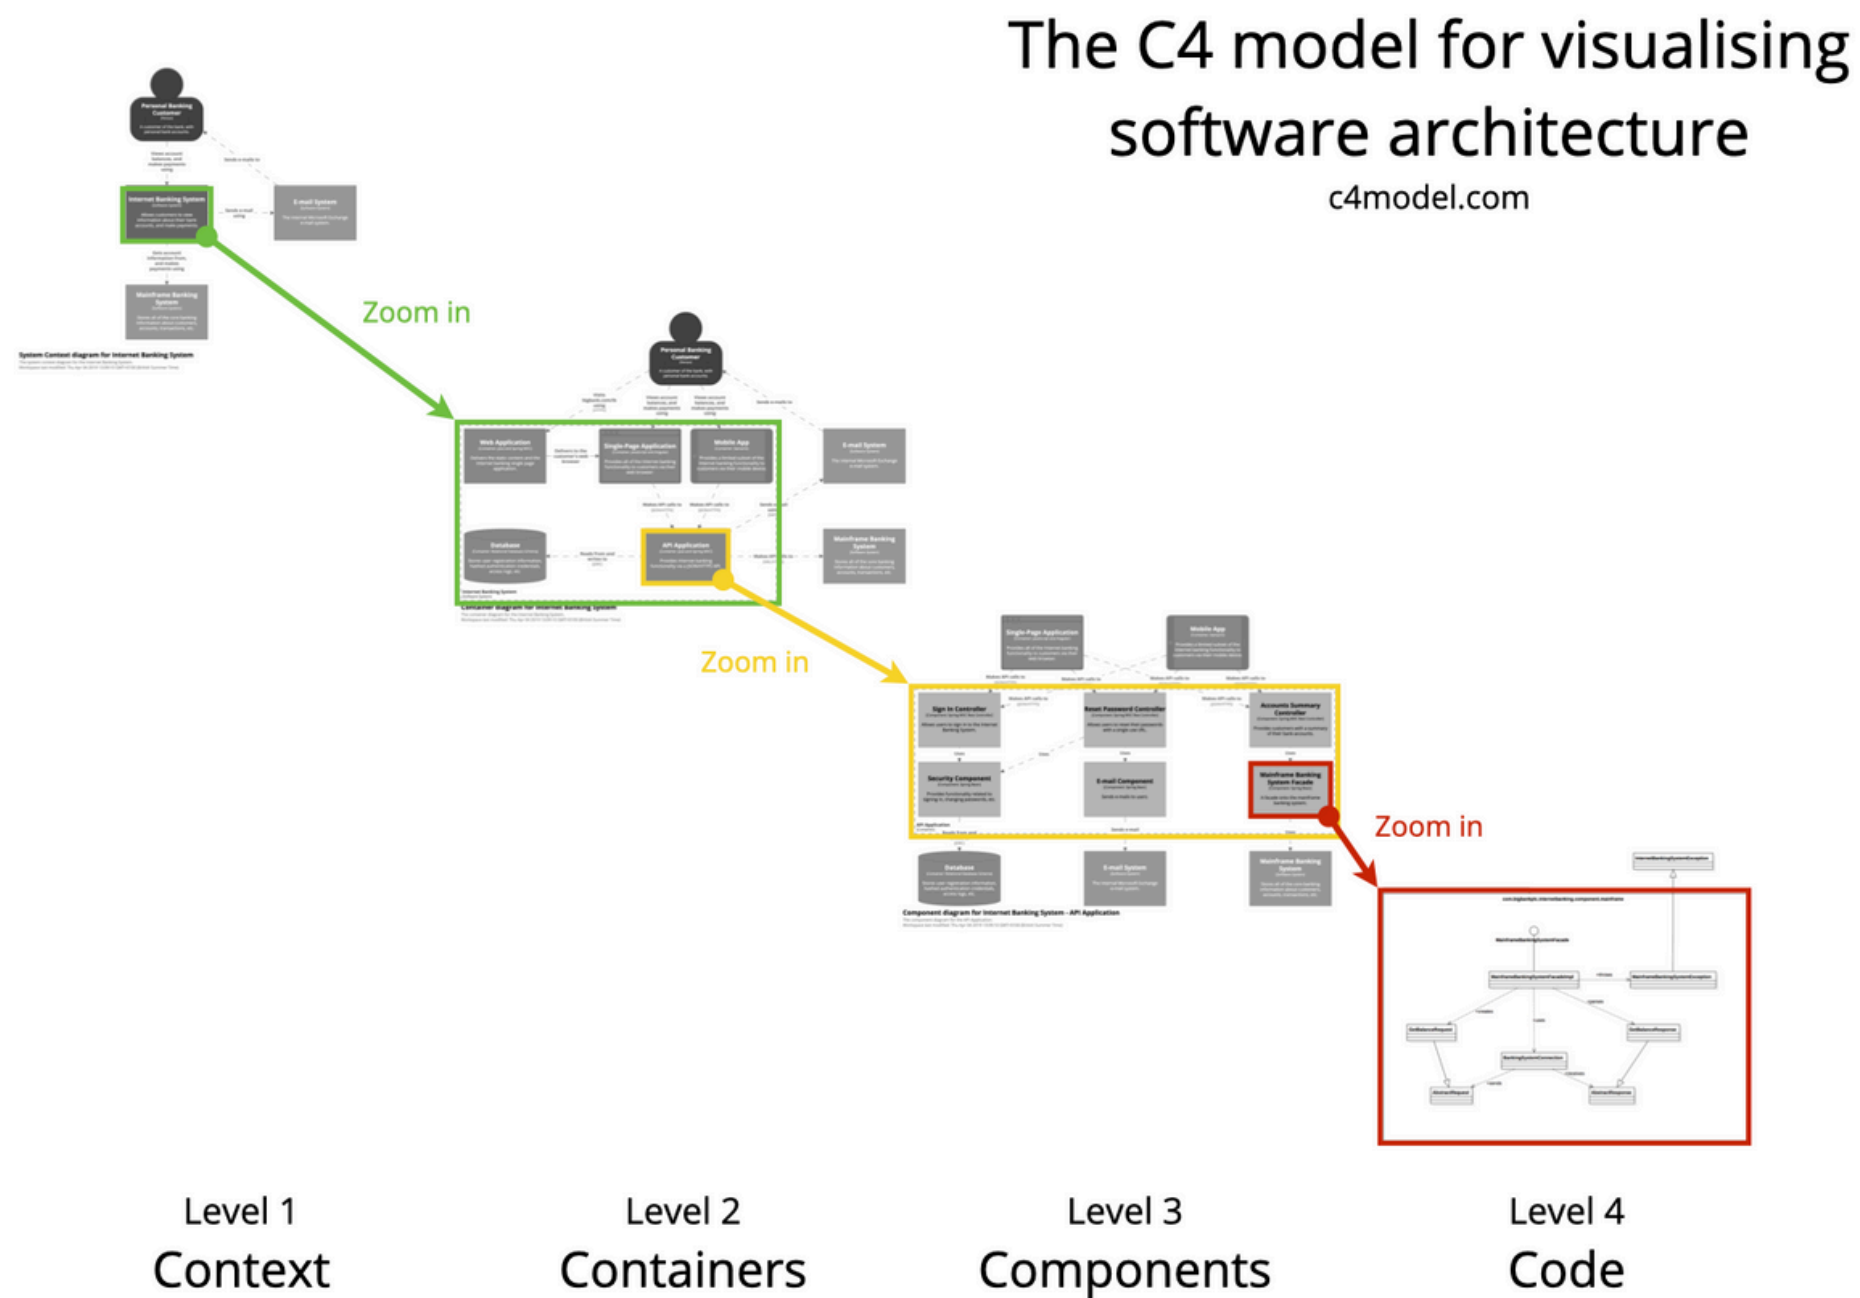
The C4 model for visualising software architecture

c4model.com

Personal Banking Customer

Internet Banking System

E-mail System

Mainframe Banking System

System Context diagram for Internet Banking System

Zoom in

Personal Banking Customer

Web Application

Single-Page Application

Mobile App

E-mail System

Database

API Application

Mainframe Banking System

Container diagram for Internet Banking System

Zoom in

Single-Page Application

Mobile App

Sign In Controller

Reset Password Controller

Accounts Summary Controller

Security Component

E-mail Component

Mainframe Banking System Facade

Database

E-mail System

Mainframe Banking System

Component diagram for Internet Banking System - API Application

Zoom in

Level 1
Context

Level 2
Containers

Level 3
Components

Level 4
Code